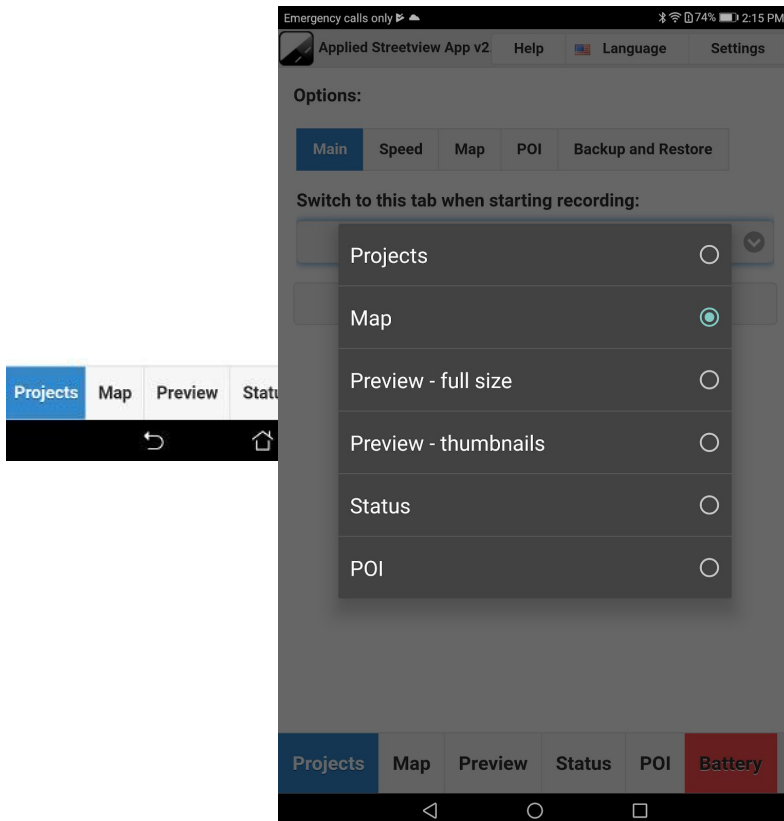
Projects Map Preview Statu

Emergency calls only 74% 2:15 PM

Applied Streetview App v2 Help Language Settings

Options:

Main Speed Map POI Backup and Restore

Switch to this tab when starting recording:

Projects

Map

Preview - full size

Preview - thumbnails

Status

POI

Projects Map Preview Status POI Battery